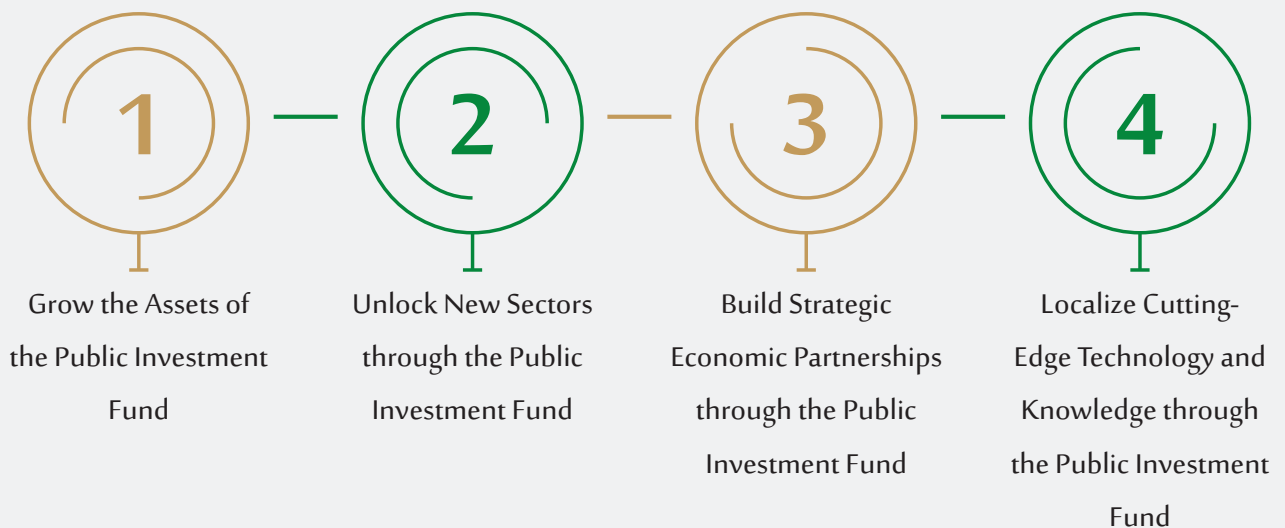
1

Grow the Assets of the Public Investment Fund

2

Unlock New Sectors through the Public Investment Fund

3

Build Strategic Economic Partnerships through the Public Investment Fund

4

Localize Cutting-Edge Technology and Knowledge through the Public Investment Fund